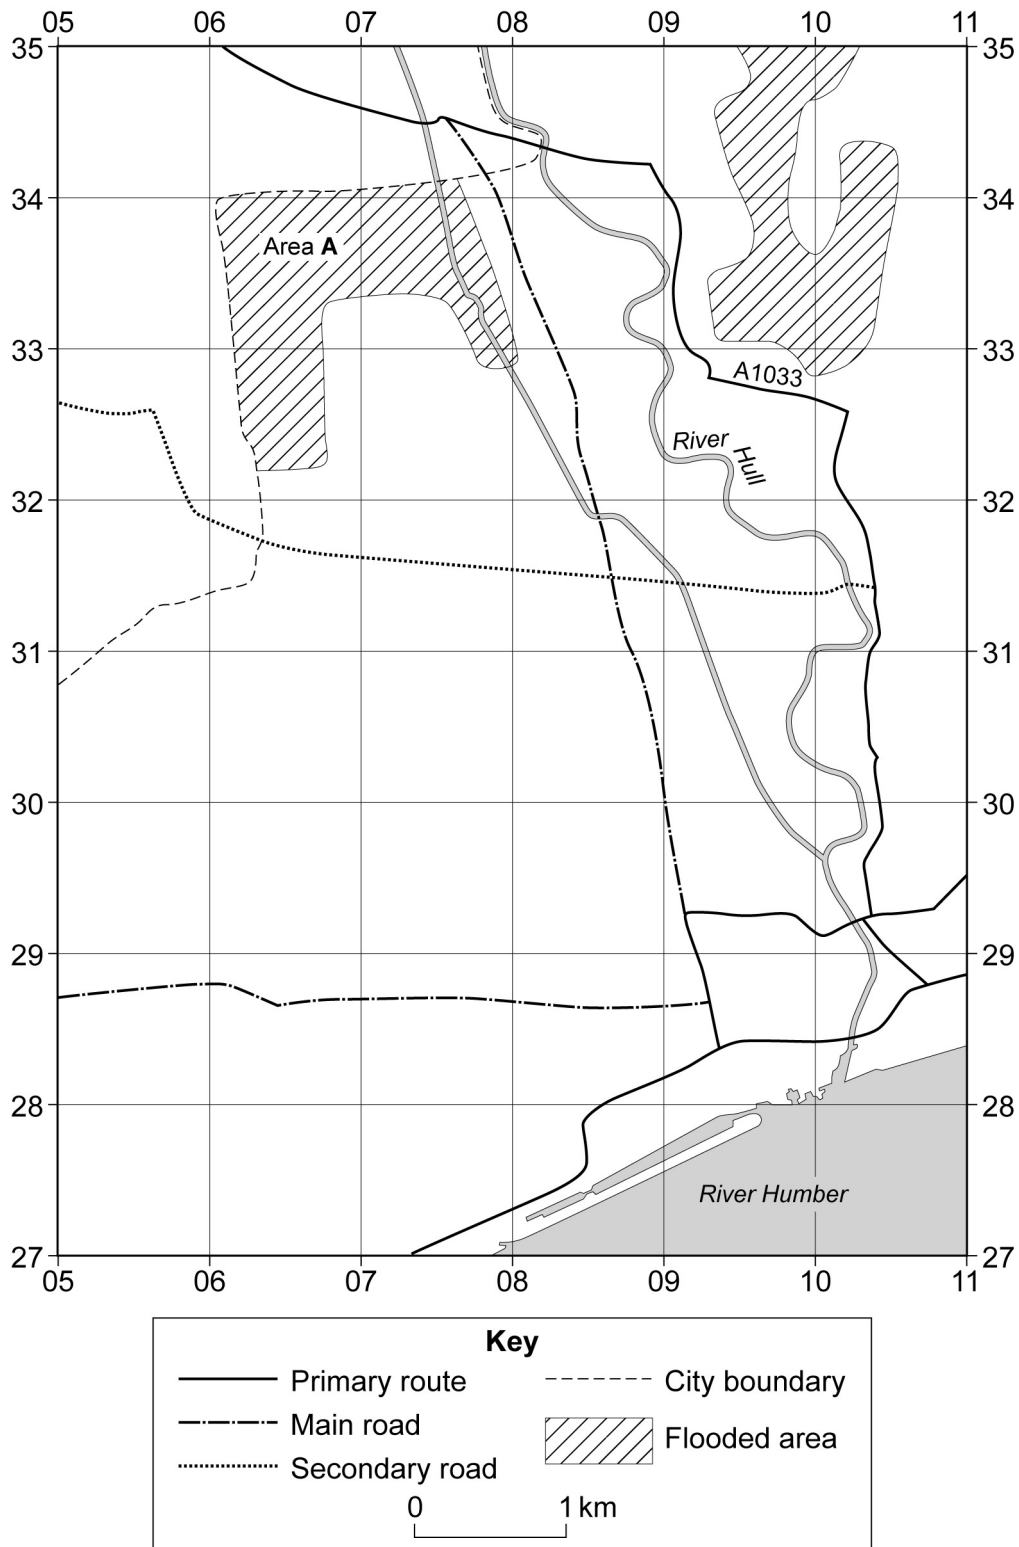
05 06 07 08 09 10 11

35 34 33 32 31 30 29 28 27

Area **A**

A1033

River Hull

River Humber

05 06 07 08 09 10 11

35 34 33 32 31 30 29 28 27

**Key**

Primary route

Main road

Secondary road

City boundary

Flooded area

0 1 km